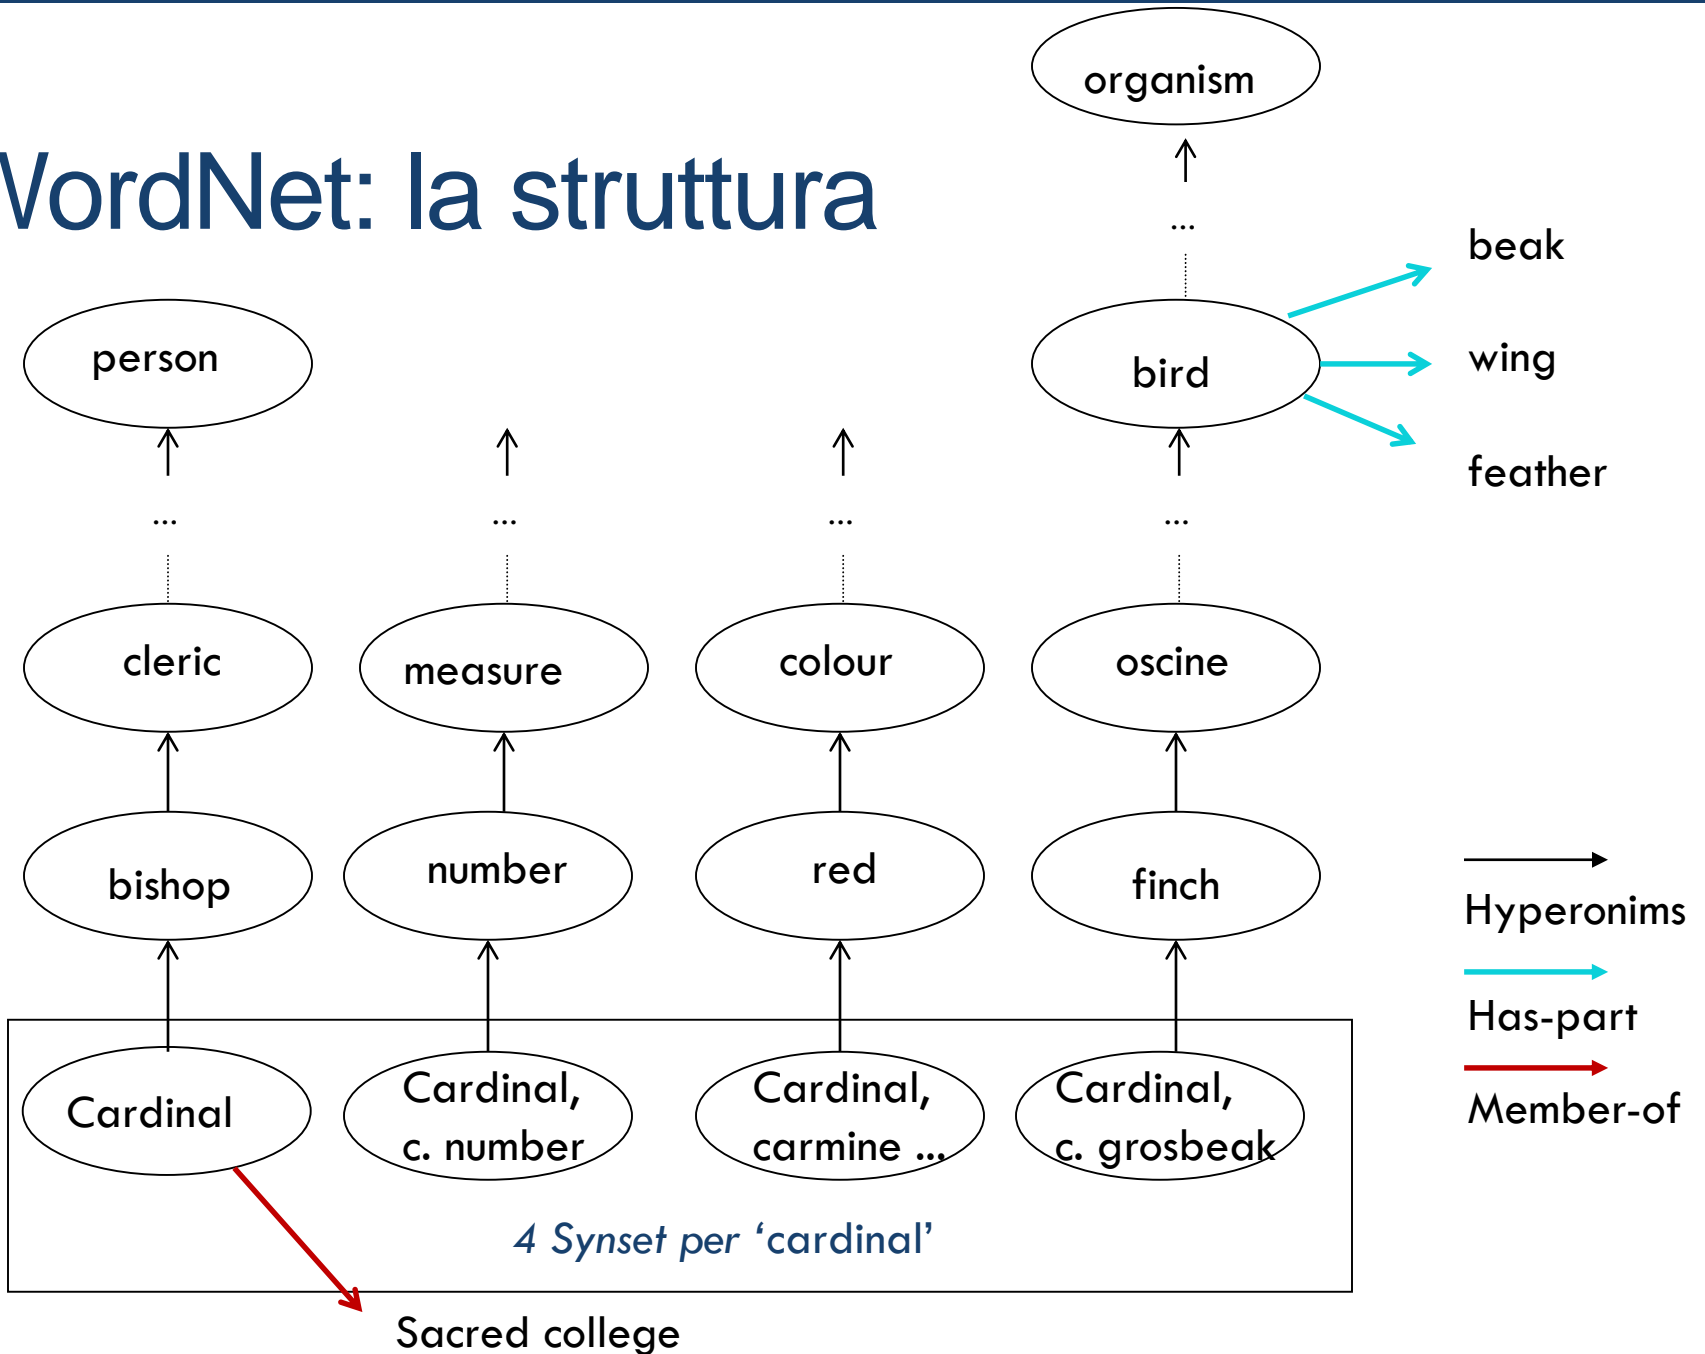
VordNet: la struttura

organism

...

beak

bird

wing

feather

person

...

...

...

...

cleric

measure

colour

oscine

bishop

number

red

finch

Hyperonims

Has-part

Member-of

Cardinal

Cardinal, c. number

Cardinal, carmine ...

Cardinal, c. grosbeak

4 Synset per 'cardinal'

Sacred college